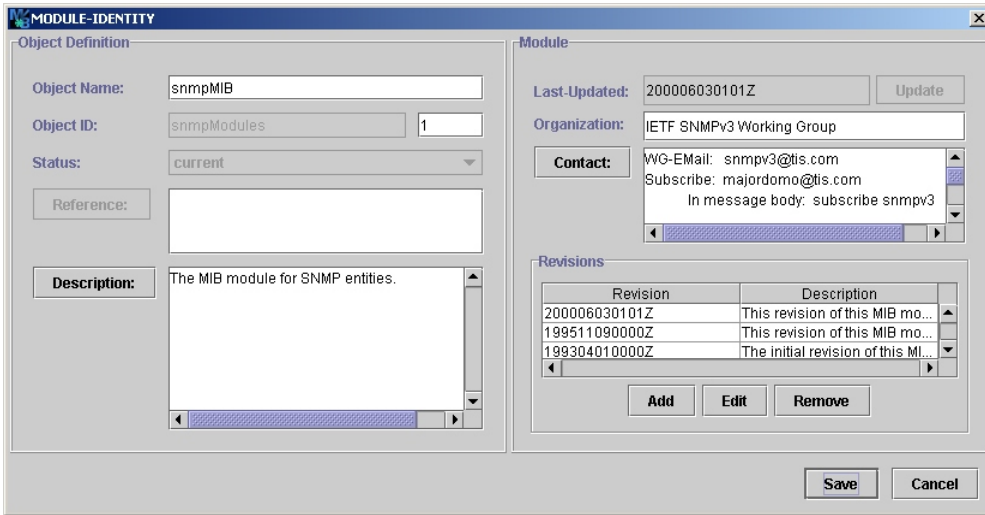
MODULE-IDENTITY

Object Definition

Object Name: snmpMIB

Object ID: snmpModules 1

Status: current

Reference:

Description: The MIB module for SNMP entities.

Module

Last-Updated: 200006030101Z Update

Organization: IETF SNMPv3 Working Group

Contact: WG-EMail: snmpv3@tis.com
Subscribe: majordomo@tis.com
In message body: subscribe snmpv3

Revisions

| Revision | Description |
|---|---|
| 200006030101Z | This revision of this MIB mo... |
| 199511090000Z | This revision of this MIB mo... |
| 199304010000Z | The initial revision of this MI... |

Add Edit Remove

Save Cancel